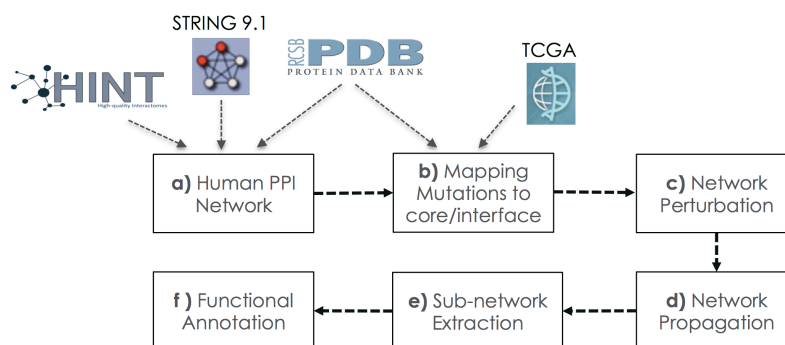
STRING 9.1

HINT
High-quality Interactomes

RCSB PDB
PROTEIN DATA BANK

TCGA

a) Human PPI Network

b) Mapping Mutations to core/interface

c) Network Perturbation

d) Network Propagation

e) Sub-network Extraction

f ) Functional Annotation